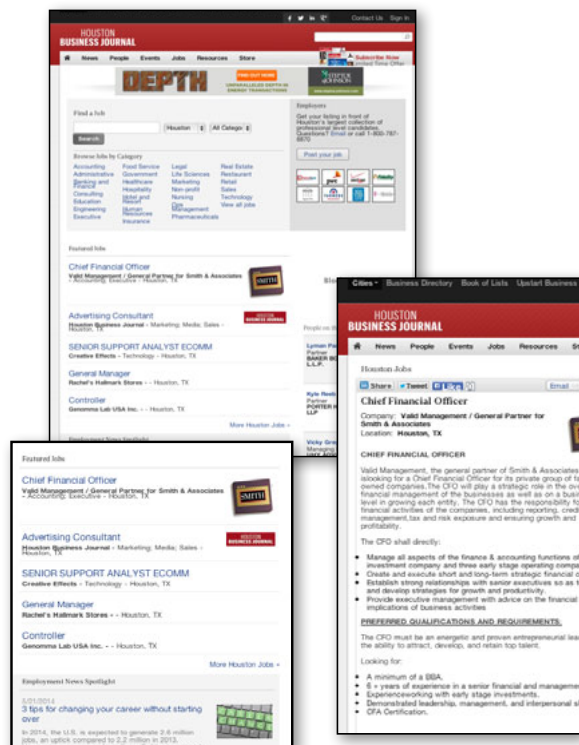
Contact Us Sign In

HOUSTON BUSINESS JOURNAL

News People Events Jobs Resources Store

Subscribe Now

DEPTH

FIND OUT MORE

UNPARALLELED DEPTH IN ENERGY TRANSACTIONS

Find a Job

Houston

All Categories

Search

Browse Jobs by Category

Accounting
Administrative
Banking and Finance
Consulting
Education
Engineering
Executive

Food Service
Government
Healthcare
Hospitality
Hotel and Resort
Human Resources
Insurance

Legal
Life Sciences
Marketing
Non-profit
Nursing
Ops Management
Pharmaceuticals

Real Estate
Restaurant
Retail
Sales
Technology
View all jobs

Employers

Get your listing in front of Houston's largest collection of professional level candidates. Questions? Email or call 1-800-767-6870

Post your job

Featured Jobs

Chief Financial Officer
Valid Management / General Partner for Smith & Associates - Accounting, Executive - Houston, TX

Advertising Consultant
Houston Business Journal - Marketing, Media, Sales - Houston, TX

SENIOR SUPPORT ANALYST ECOMM
Creative Effects - Technology - Houston, TX

General Manager
Rachel's Hallmark Stores - - Houston, TX

Controller
Genomma Lab USA Inc. - - Houston, TX

More Houston Jobs »

People on

Lyman Pa
Partner
BAKER BO
L.L.P.

Kyle Redi
Partner
PORTER H
LLP

Vicky Gra
Managing

Featured Jobs

Chief Financial Officer
Valid Management / General Partner for Smith & Associates - Accounting, Executive - Houston, TX

SMITH

Advertising Consultant
Houston Business Journal - Marketing, Media, Sales - Houston, TX

HOUSTON BUSINESS JOURNAL

SENIOR SUPPORT ANALYST ECOMM
Creative Effects - Technology - Houston, TX

General Manager
Rachel's Hallmark Stores - - Houston, TX

Controller
Genomma Lab USA Inc. - - Houston, TX

More Houston Jobs »

Employment News Spotlight

5/21/2014
3 tips for changing your career without starting over
In 2014, the U.S. is expected to generate 2.6 million jobs, an uptick compared to 2.2 million in 2013.

Cities Business Directory Book of Lists Upstart Business

HOUSTON BUSINESS JOURNAL

News People Events Jobs Resources St

Houston Jobs

Share Tweet Like Email

Chief Financial Officer

Company: Valid Management / General Partner for Smith & Associates
Location: Houston, TX

CHIEF FINANCIAL OFFICER

Valid Management, the general partner of Smith & Associates islooking for a Chief Financial Officer for its private group of fa owned companies.The CFO will play a strategic role in the ov financial management of the businesses as well as on a busi level in growing each entity. The CFO has the responsibility fo financial activities of the companies, including reporting, credi management,tax and risk exposure and ensuring growth and profitability.

The CFO shall directly:

Manage all aspects of the finance & accounting functions of investment company and three early stage operating compa
Create and execute short and long-term strategic financial o
Establish strong relationships with senior executives so as t and develop strategies for growth and productivity.
Provide executive management with advice on the financial implications of business activities

PREFERRED QUALIFICATIONS AND REQUIREMENTS.

The CFO must be an energetic and proven entrepreneurial lea the ability to attract, develop, and retain top talent.

Looking for:

A minimum of a BBA.
6 + years of experience in a senior financial and manageme
Experienceworking with early stage investments.
Demonstrated leadership, management, and interpersonal s
CFA Certification.